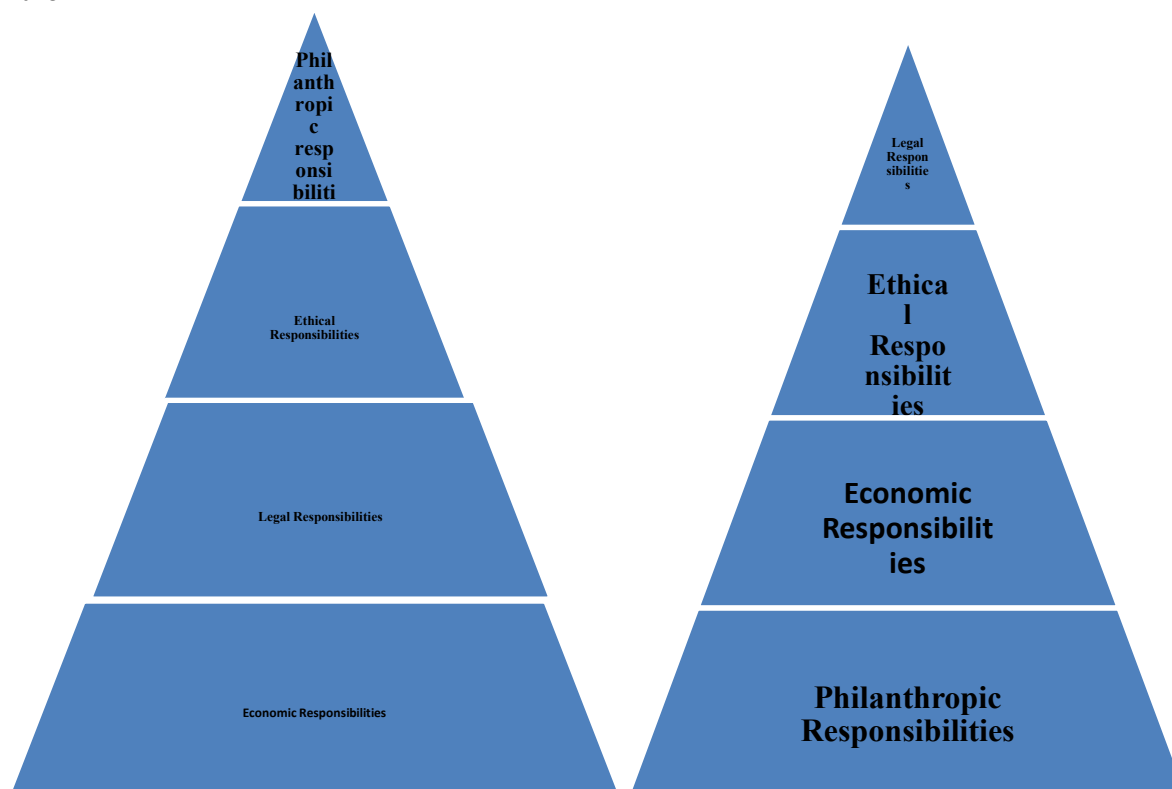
Philanthropic responsibiliti

Ethical Responsibilities

Legal Responsibilities

Economic Responsibilities

Legal Responsibilities

Ethical Responsibilities

Economic Responsibilities

Philanthropic Responsibilities